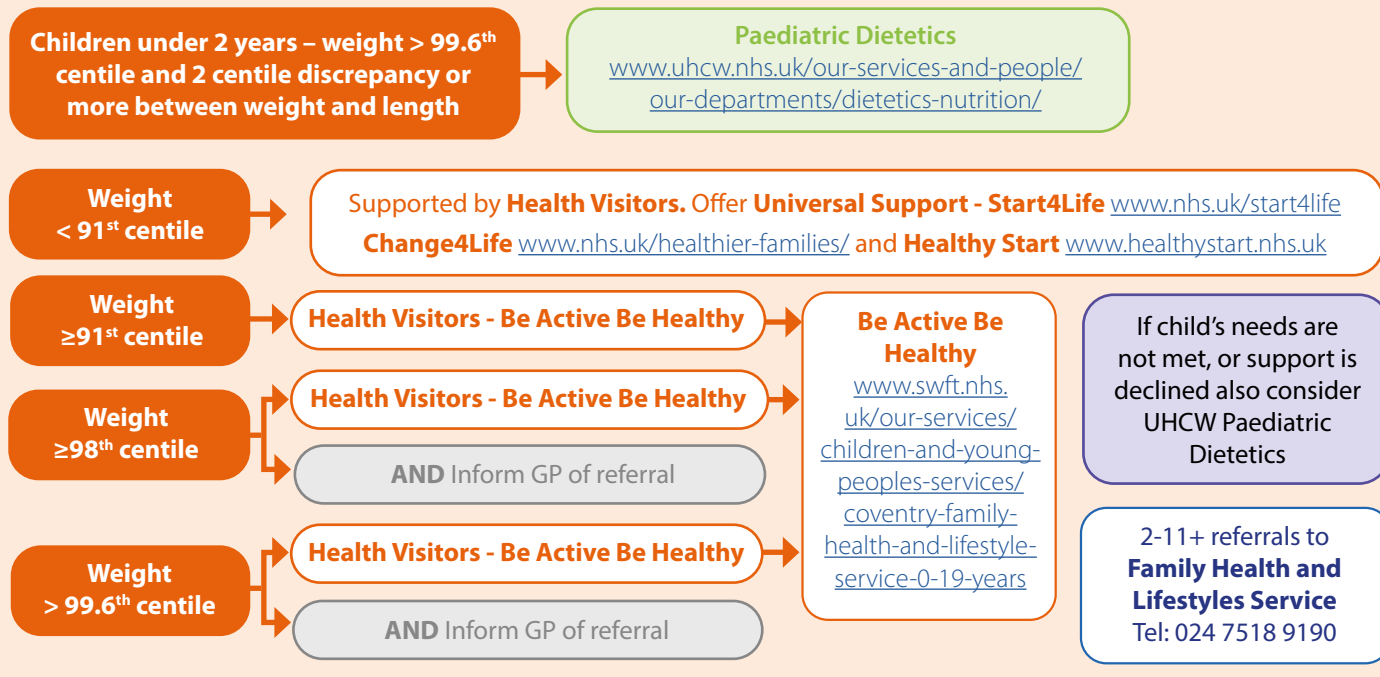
Children under 2 years – weight > 99.6th centile and 2 centile discrepancy or more between weight and length

Paediatric Dietetics
www.uhcw.nhs.uk/our-services-and-people/our-departments/dietetics-nutrition/

Weight < 91st centile

Supported by Health Visitors. Offer Universal Support - Start4Life www.nhs.uk/start4life Change4Life www.nhs.uk/healthier-families/ and Healthy Start www.healthystart.nhs.uk

Weight ≥91st centile

Health Visitors - Be Active Be Healthy

Weight ≥98th centile

Health Visitors - Be Active Be Healthy

AND Inform GP of referral

Weight > 99.6th centile

Health Visitors - Be Active Be Healthy

AND Inform GP of referral

Be Active Be Healthy
www.swft.nhs.uk/our-services/children-and-young-peoples-services/coventry-family-health-and-lifestyle-service-0-19-years

If child's needs are not met, or support is declined also consider UHCW Paediatric Dietetics

2-11+ referrals to Family Health and Lifestyles Service Tel: 024 7518 9190